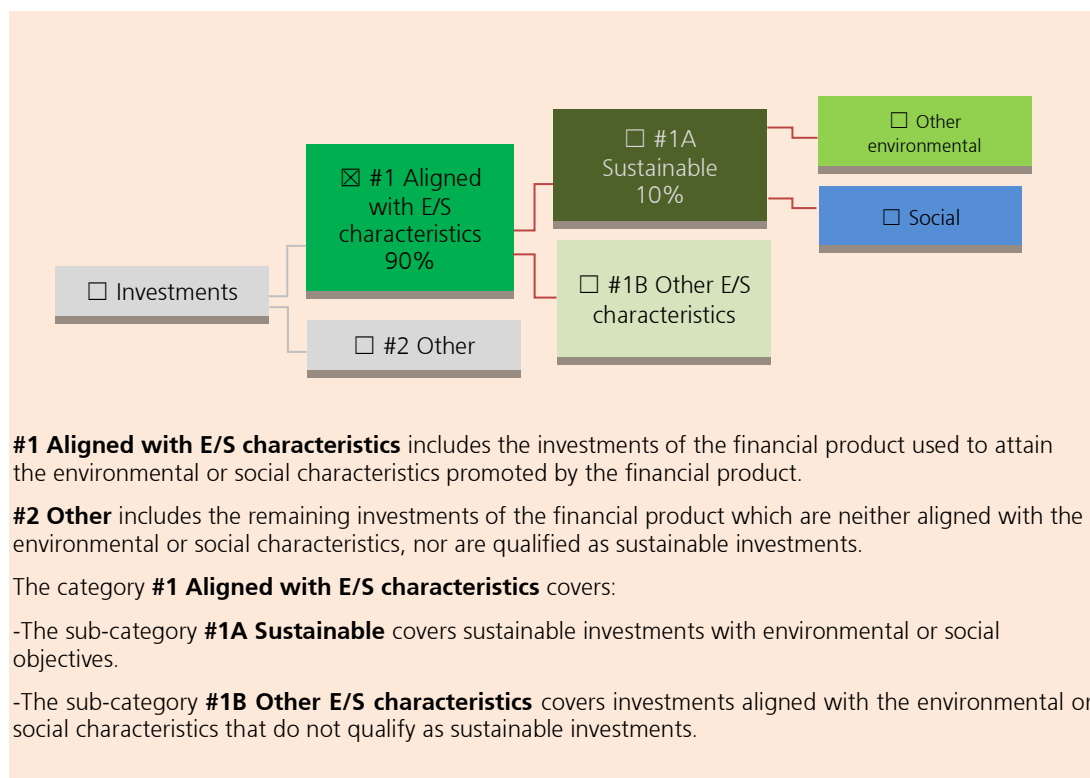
☐ Investments

☒ #1 Aligned with E/S characteristics 90%

☐ #2 Other

☐ #1A Sustainable 10%

☐ #1B Other E/S characteristics

☐ Other environmental

☐ Social

**#1 Aligned with E/S characteristics** includes the investments of the financial product used to attain the environmental or social characteristics promoted by the financial product.

**#2 Other** includes the remaining investments of the financial product which are neither aligned with the environmental or social characteristics, nor are qualified as sustainable investments.

The category **#1 Aligned with E/S characteristics** covers:

-The sub-category **#1A Sustainable** covers sustainable investments with environmental or social objectives.

-The sub-category **#1B Other E/S characteristics** covers investments aligned with the environmental or social characteristics that do not qualify as sustainable investments.